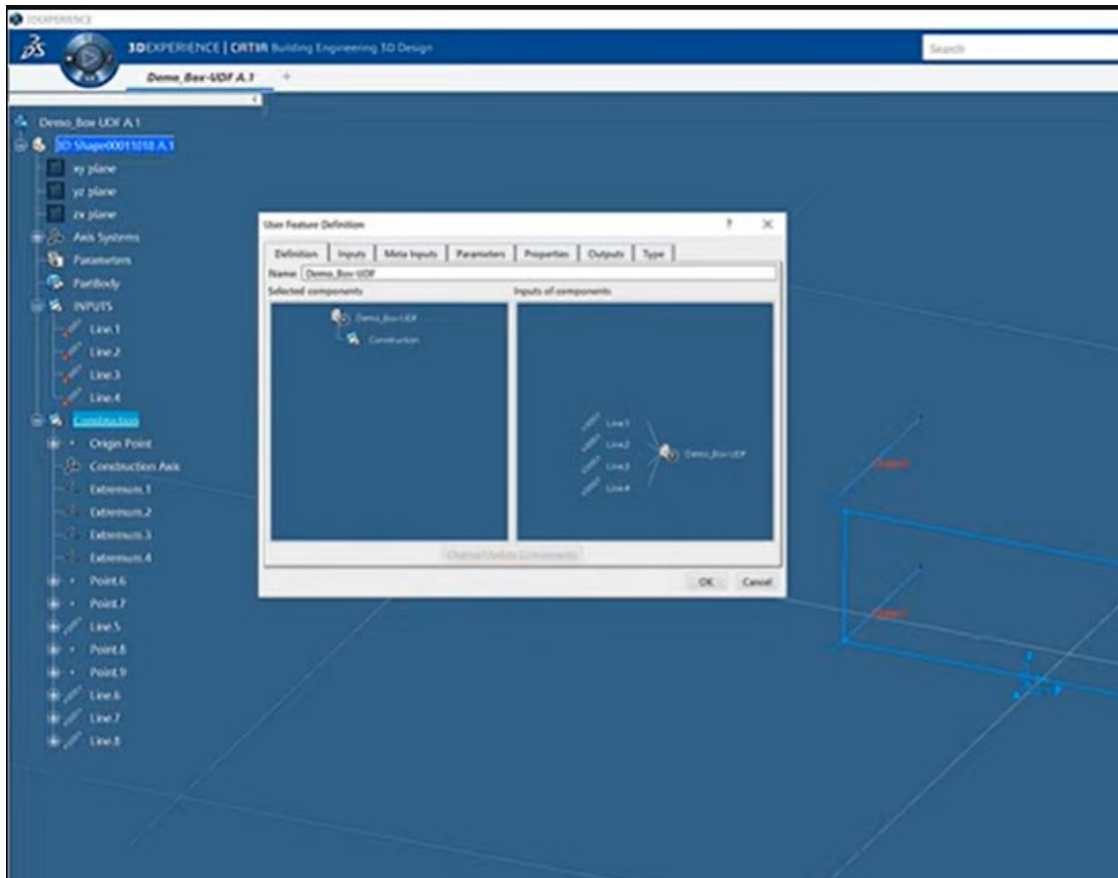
3DEXPERIENCE

3DEXPERIENCE | CATIA Building Engineering 3D Design

Search

Demo_Box-UDF A.1

Demo_Box UDF A.1
3D Shape00011018 A.1
xy plane
yz plane
zx plane
Axis Systems
Parameters
PartBody
INPUTS
Line.1
Line.2
Line.3
Line.4
Construction
Origin Point
Construction Axis
Extremum.1
Extremum.2
Extremum.3
Extremum.4
Point.6
Point.7
Line.5
Point.8
Point.9
Line.6
Line.7
Line.8

User Feature Definition

Definition | Inputs | Meta Inputs | Parameters | Properties | Outputs | Type

Name: Demo_Box-UDF

Selected components

Demo_Box-UDF
Construction

Inputs of components

Line.1
Line.2
Line.3
Line.4
Demo_Box-UDF

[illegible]

OK Cancel